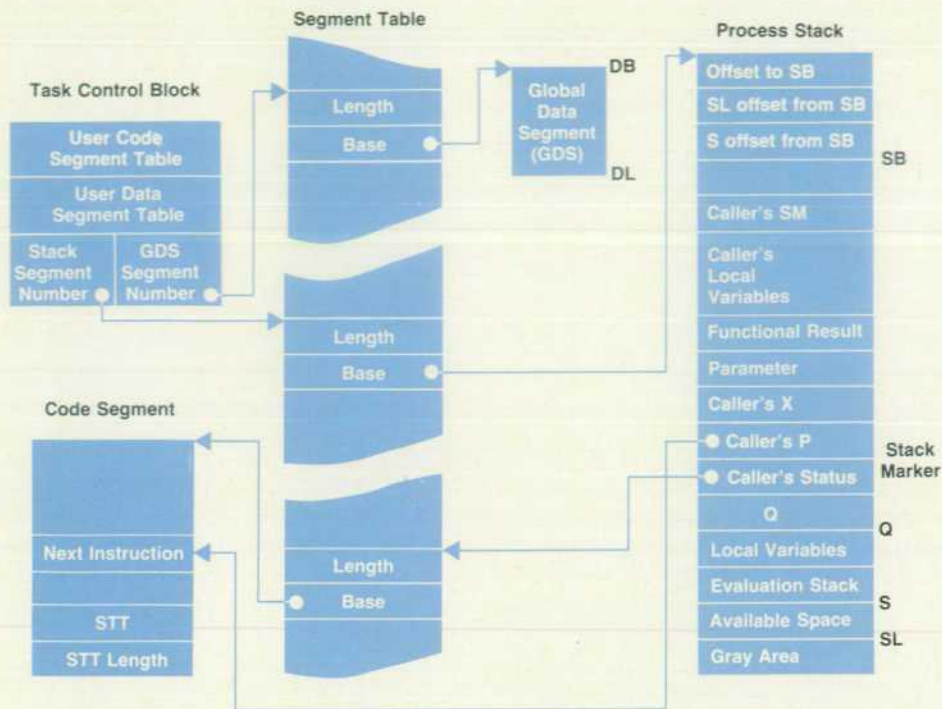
Segment Table

Process Stack

Task Control Block

Length

Base

Global Data Segment (GDS)

DB

DL

Offset to SB

SL offset from SB

S offset from SB

SB

User Code Segment Table

User Data Segment Table

Stack Segment Number

GDS Segment Number

Caller's SM

Caller's Local Variables

Length

Base

Functional Result

Parameter

Code Segment

Caller's X

Caller's P

Caller's Status

Stack Marker

Q

Q

Next Instruction

Length

Local Variables

Base

Evaluation Stack

S

STT

Available Space

SL

STT Length

Gray Area